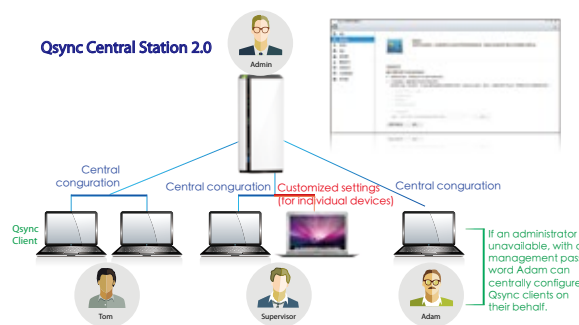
Qsync Central Station 2.0

Admin

Central conguration

Central conguration

Customized settings (for individual devices)

Central conguration

Qsync Client

Tom

Supervisor

Adam

If an administrator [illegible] unavailable, with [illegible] management pas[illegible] word Adam can centrally configure Qsync clients on their behalf.